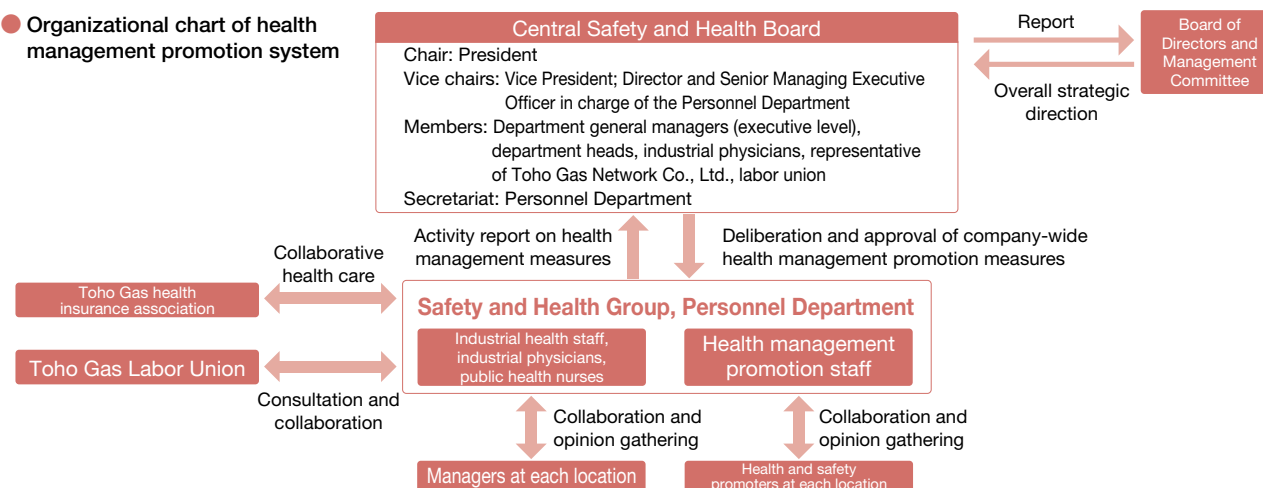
Organizational chart of health management promotion system

Central Safety and Health Board
Chair: President
Vice chairs: Vice President; Director and Senior Managing Executive Officer in charge of the Personnel Department
Members: Department general managers (executive level), department heads, industrial physicians, representative of Toho Gas Network Co., Ltd., labor union
Secretariat: Personnel Department

Report

Board of Directors and Management Committee

Overall strategic direction

Activity report on health management measures

Deliberation and approval of company-wide health management promotion measures

Collaborative health care

Toho Gas health insurance association

Safety and Health Group, Personnel Department

Industrial health staff, industrial physicians, public health nurses

Health management promotion staff

Toho Gas Labor Union

Consultation and collaboration

Collaboration and opinion gathering

Collaboration and opinion gathering

Managers at each location

Health and safety promoters at each location